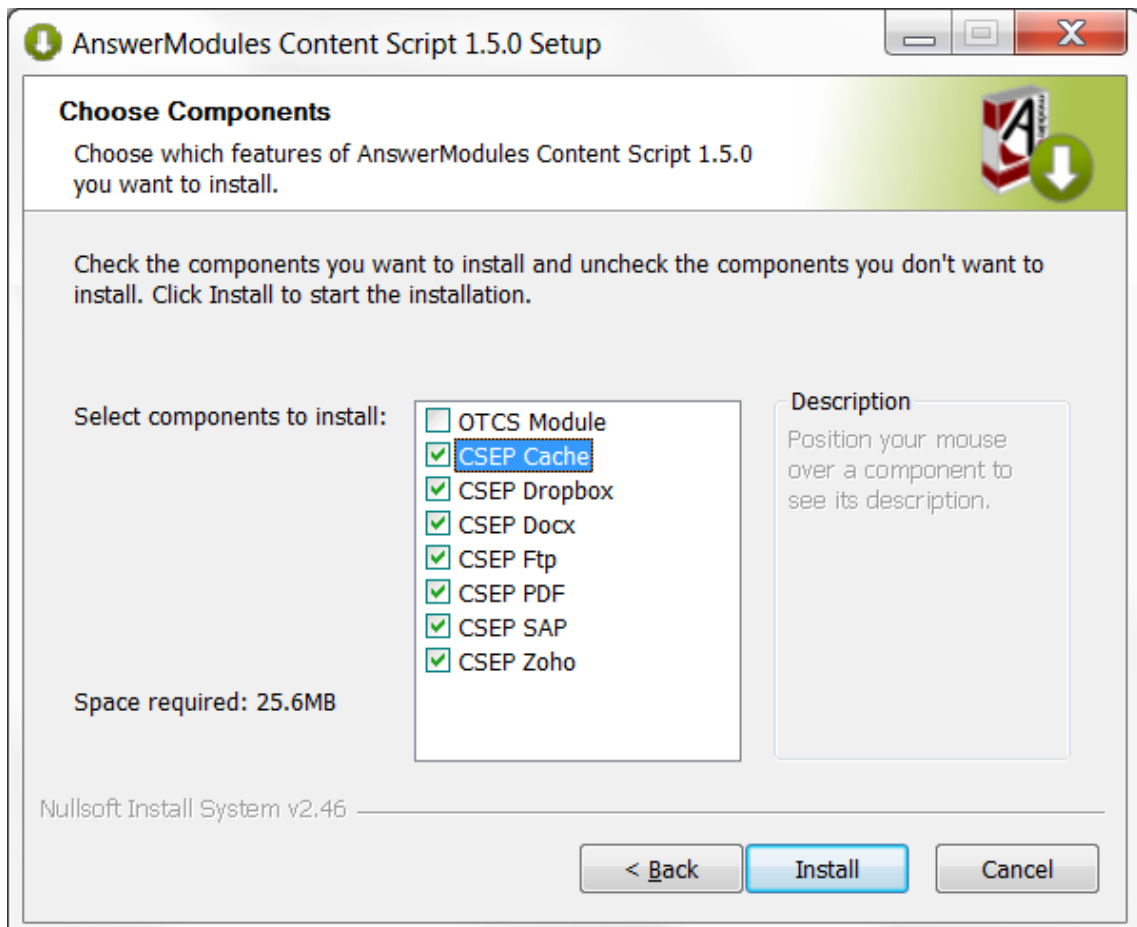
AnswerModules Content Script 1.5.0 Setup

Choose Components

Choose which features of AnswerModules Content Script 1.5.0 you want to install.

Check the components you want to install and uncheck the components you don't want to install. Click Install to start the installation.

Select components to install:

OTCS Module
CSEP Cache
CSEP Dropbox
CSEP Docx
CSEP Ftp
CSEP PDF
CSEP SAP
CSEP Zoho

Description

Position your mouse over a component to see its description.

Space required: 25.6MB

Nullsoft Install System v2.46

< Back
Install
Cancel